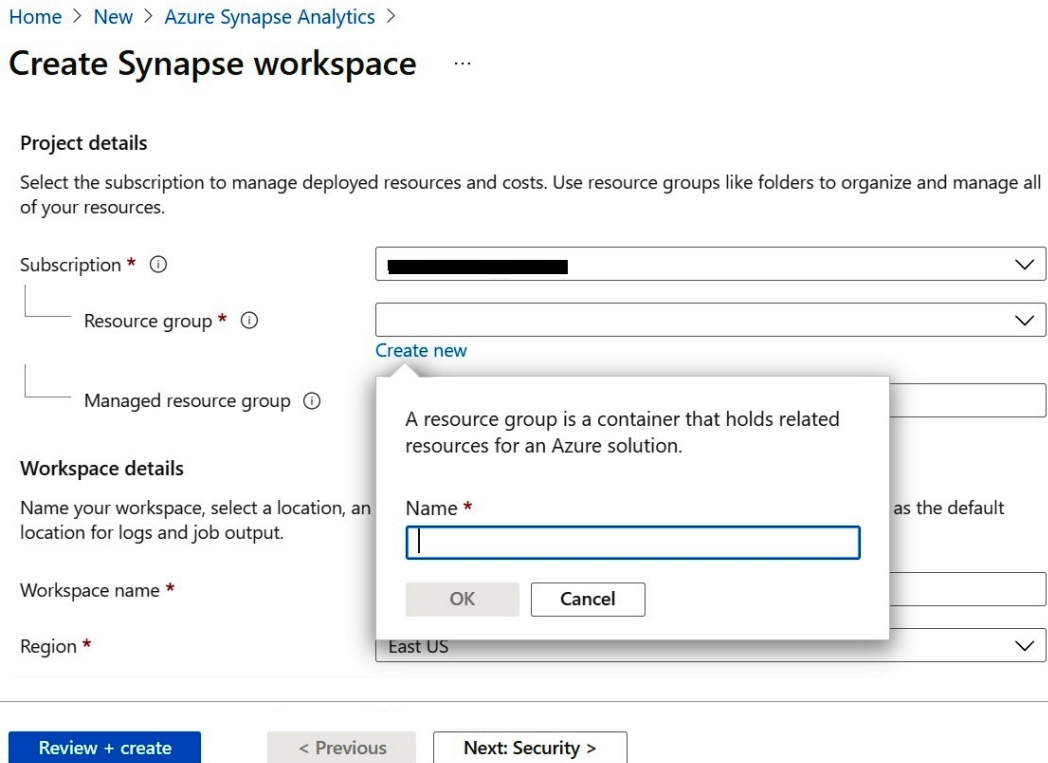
Home > New > Azure Synapse Analytics >

Create Synapse workspace ...

Project details

Select the subscription to manage deployed resources and costs. Use resource groups like folders to organize and manage all of your resources.

Subscription * ⓘ

Resource group * ⓘ

Create new

Managed resource group ⓘ

A resource group is a container that holds related resources for an Azure solution.

Name *

OK

Cancel

Workspace details

Name your workspace, select a location, an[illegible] as the default location for logs and job output.

Workspace name *

Region *

East US

Review + create

< Previous

Next: Security >